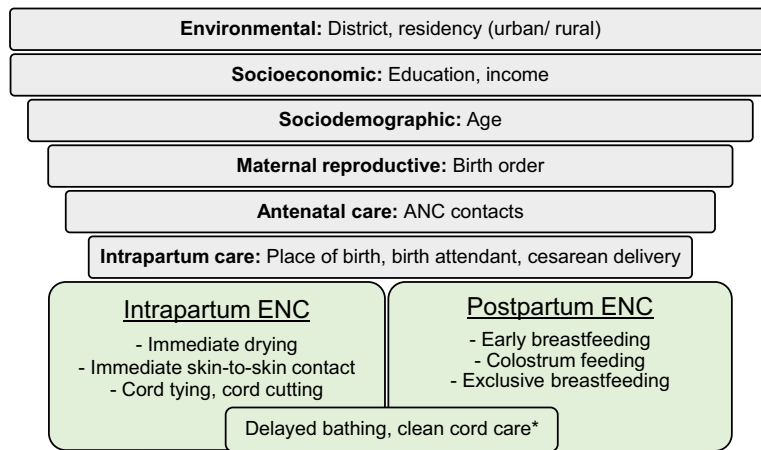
**Environmental:** District, residency (urban/ rural)

**Socioeconomic:** Education, income

**Sociodemographic:** Age

**Maternal reproductive:** Birth order

**Antenatal care:** ANC contacts

**Intrapartum care:** Place of birth, birth attendant, cesarean delivery

Intrapartum ENC

- Immediate drying
- Immediate skin-to-skin contact
- Cord tying, cord cutting

Postpartum ENC

- Early breastfeeding
- Colostrum feeding
- Exclusive breastfeeding

Delayed bathing, clean cord care*